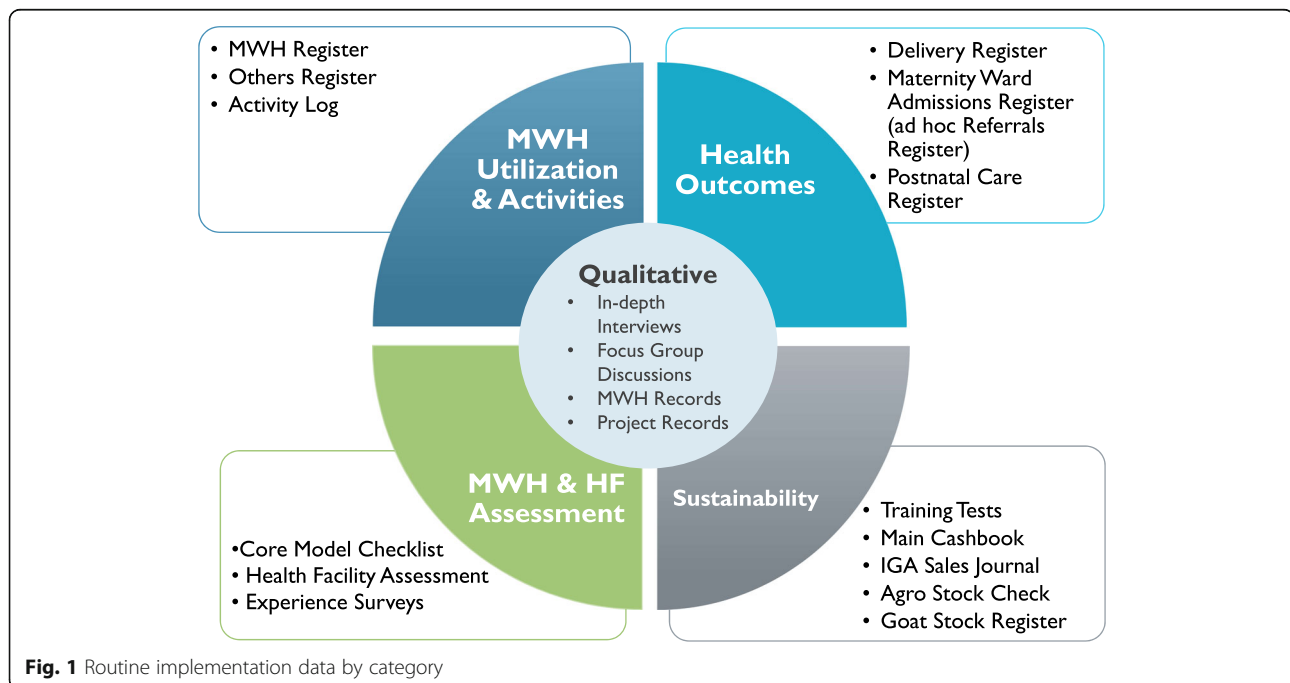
• MWH Register
• Others Register
• Activity Log

MWH Utilization & Activities

Health Outcomes

• Delivery Register
• Maternity Ward Admissions Register (ad hoc Referrals Register)
• Postnatal Care Register

Qualitative
• In-depth Interviews
• Focus Group Discussions
• MWH Records
• Project Records

MWH & HF Assessment

•Core Model Checklist
• Health Facility Assessment
• Experience Surveys

Sustainability

• Training Tests
• Main Cashbook
• IGA Sales Journal
• Agro Stock Check
• Goat Stock Register

Fig. 1 Routine implementation data by category